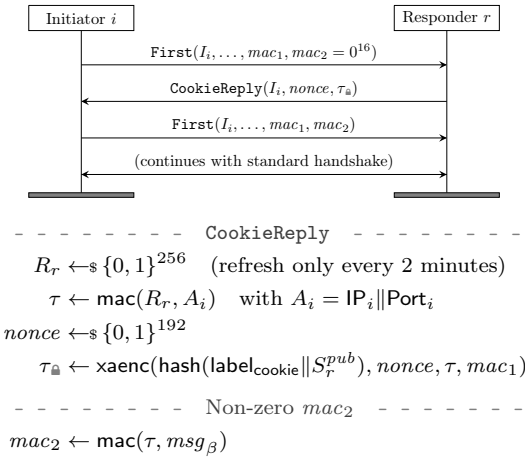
Initiator $i$

Responder $r$

$\mathtt{First}(I_i, \ldots, mac_1, mac_2 = 0^{16})$

$\mathtt{CookieReply}(I_i, nonce, \tau_{🔒})$

$\mathtt{First}(I_i, \ldots, mac_1, mac_2)$

(continues with standard handshake)

- - - - - - - - CookieReply - - - - - - - -

$R_r \leftarrow\!\!\$\, \{0,1\}^{256}$ (refresh only every 2 minutes)

$\tau \leftarrow \mathsf{mac}(R_r, A_i)$ with $A_i = \mathsf{IP}_i \| \mathsf{Port}_i$

$nonce \leftarrow\!\!\$\, \{0,1\}^{192}$

$\tau_{🔒} \leftarrow \mathsf{xaenc}(\mathsf{hash}(\mathsf{label}_{\mathsf{cookie}} \| S_r^{pub}), nonce, \tau, mac_1)$

- - - - - - - - Non-zero $mac_2$ - - - - - - - -

$mac_2 \leftarrow \mathsf{mac}(\tau, msg_\beta)$